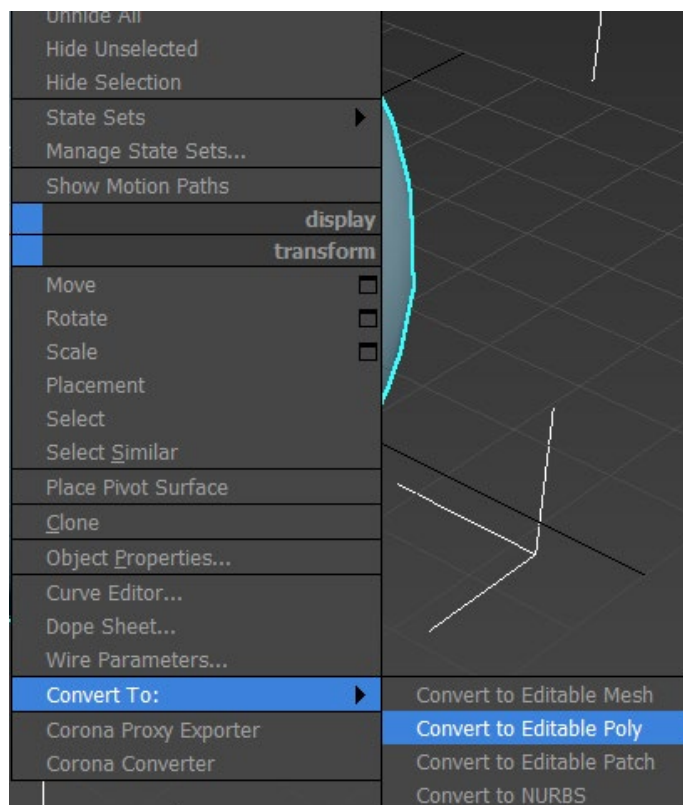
Unhide All
Hide Unselected
Hide Selection
State Sets
Manage State Sets...
Show Motion Paths
display
transform
Move
Rotate
Scale
Placement
Select
Select Similar
Place Pivot Surface
Clone
Object Properties...
Curve Editor...
Dope Sheet...
Wire Parameters...
Convert To:
Corona Proxy Exporter
Corona Converter

Convert to Editable Mesh
Convert to Editable Poly
Convert to Editable Patch
Convert to NURBS